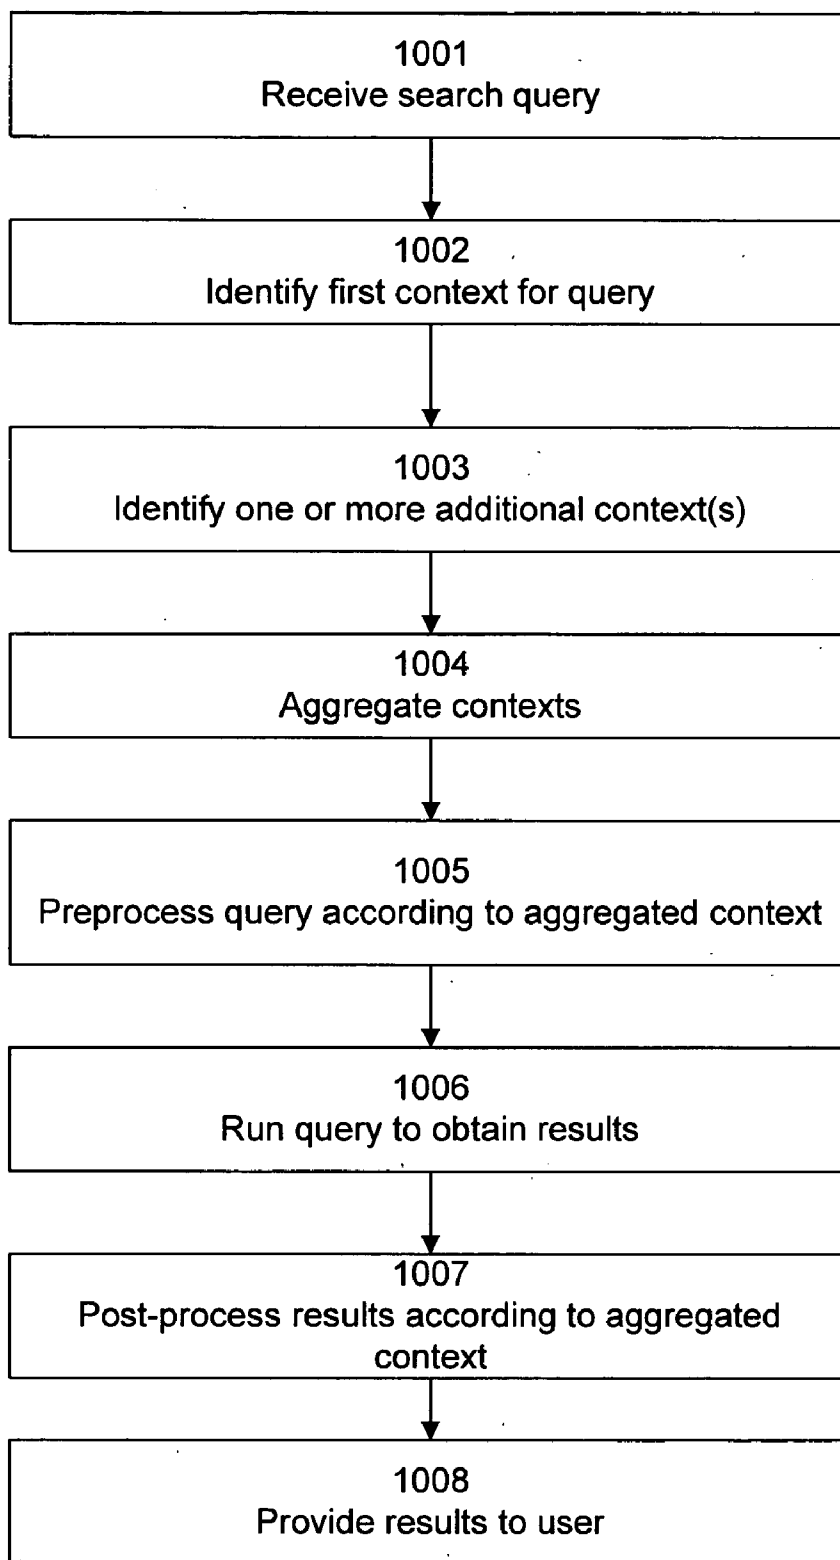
1001
Receive search query

1002
Identify first context for query

1003
Identify one or more additional context(s)

1004
Aggregate contexts

1005
Preprocess query according to aggregated context

1006
Run query to obtain results

1007
Post-process results according to aggregated context

1008
Provide results to user